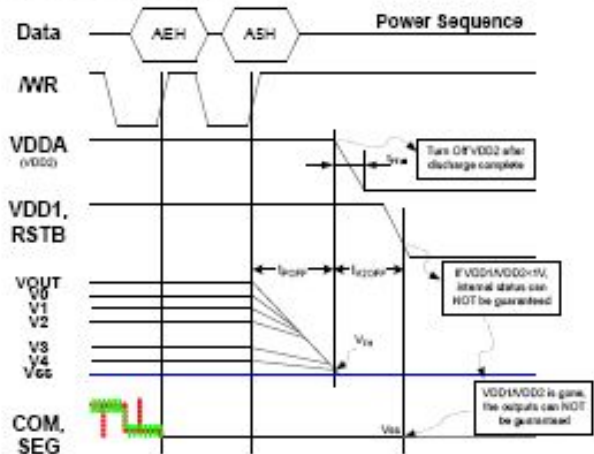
Data

AEH

A5H

Power Sequence

/WR

VDDA
(VDD2)

$t_{PF}$

Turn Off VDD2 after discharge complete

VDD1, RSTB

$t_{PCOFF}$

$t_{RCOFF}$

VOUT
V0
V1
V2
V3
V4
Vss

$V_{ss}$

If VDD1/VDD2<1V, internal status can NOT be guaranteed

COM, SEG

Vss

VDD1/VDD2 is gone, the outputs can NOT be guaranteed